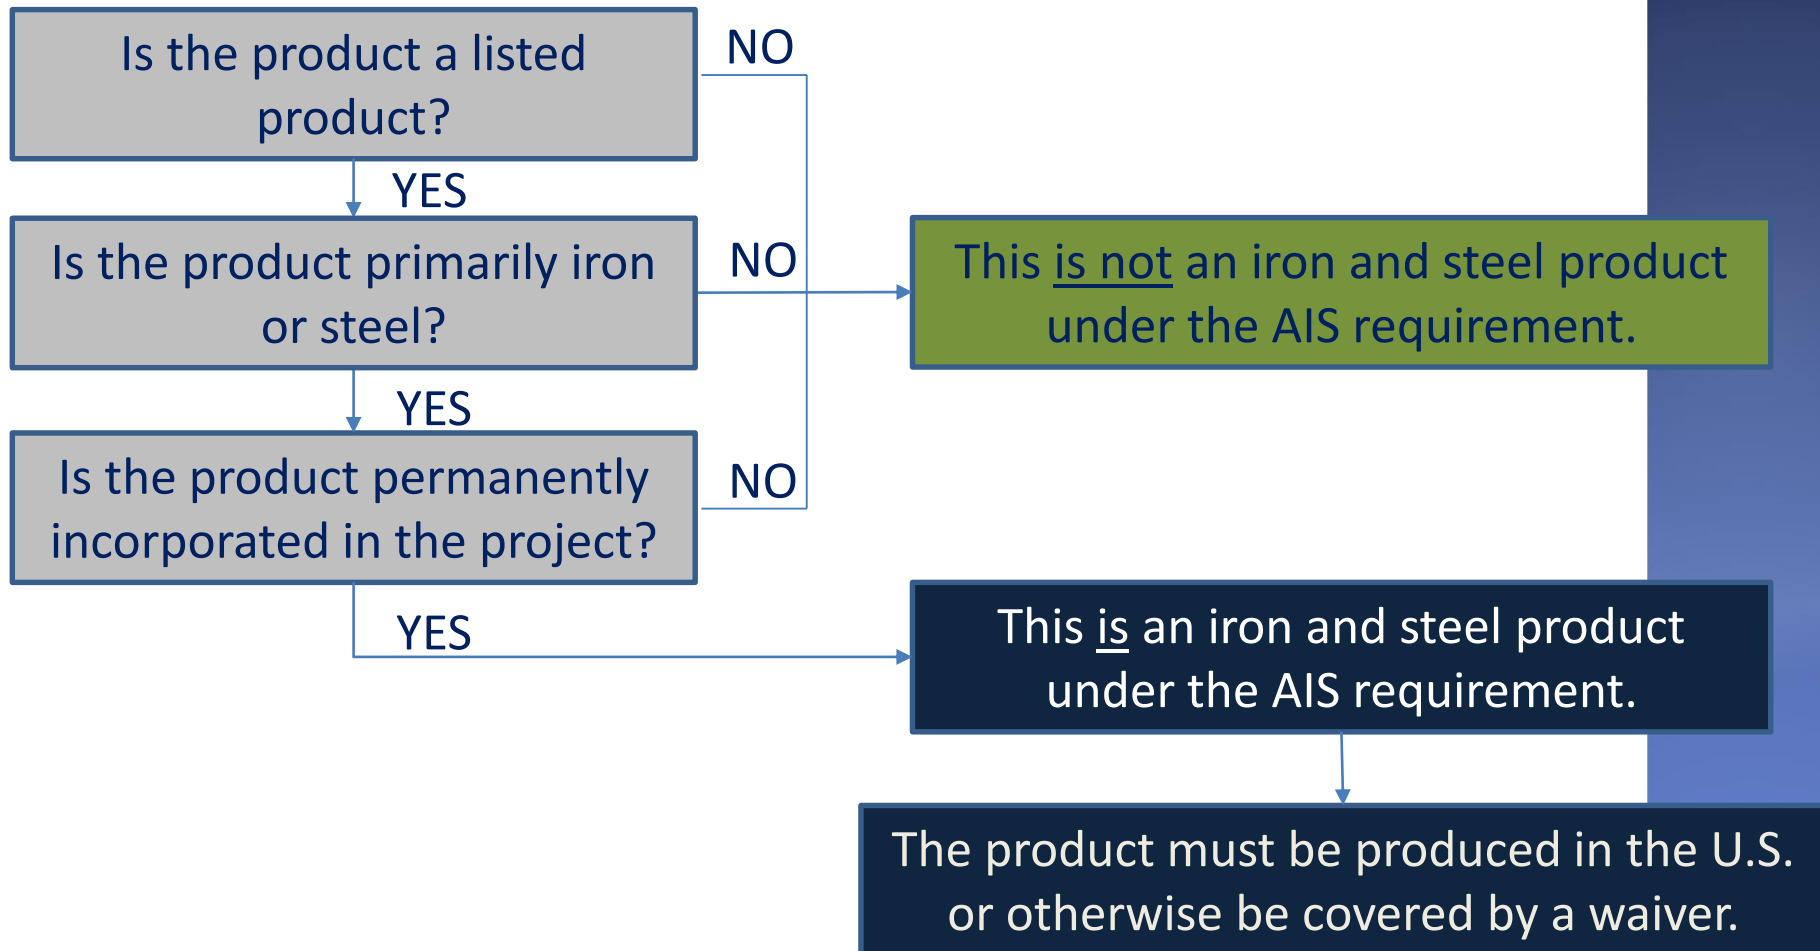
Is the product a listed product?

NO

YES

Is the product primarily iron or steel?

NO

This is not an iron and steel product under the AIS requirement.

YES

Is the product permanently incorporated in the project?

NO

YES

This is an iron and steel product under the AIS requirement.

The product must be produced in the U.S. or otherwise be covered by a waiver.